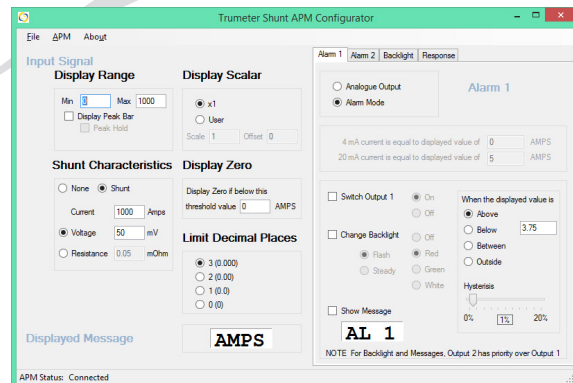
Trumeter Shunt APM Configurator

File APM About

Input Signal

Display Range

Min 0 Max 1000

Display Peak Bar

Peak Hold

Display Scalar

x1

User

Scale 1 Offset 0

Shunt Characteristics

None Shunt

Current 1000 Amps

Voltage 50 mV

Resistance 0.05 mOhm

Display Zero

Display Zero if below this threshold value 0 AMPS

Limit Decimal Places

3 (0.000)

2 (0.00)

1 (0.0)

0 (0)

Displayed Message

AMPS

Alarm 1 Alarm 2 Backlight Response

Analogue Output

Alarm Mode

Alarm 1

4 mA current is equal to displayed value of 0 AMPS

20 mA current is equal to displayed value of 5 AMPS

Switch Output 1

On

Off

Change Backlight

Off

Flash

Red

Steady

Green

White

When the displayed value is

Above

Below 3.75

Between

Outside

Hysterisis

0% 1% 20%

Show Message

AL 1

NOTE For Backlight and Messages, Output 2 has priority over Output 1

APM Status: Connected